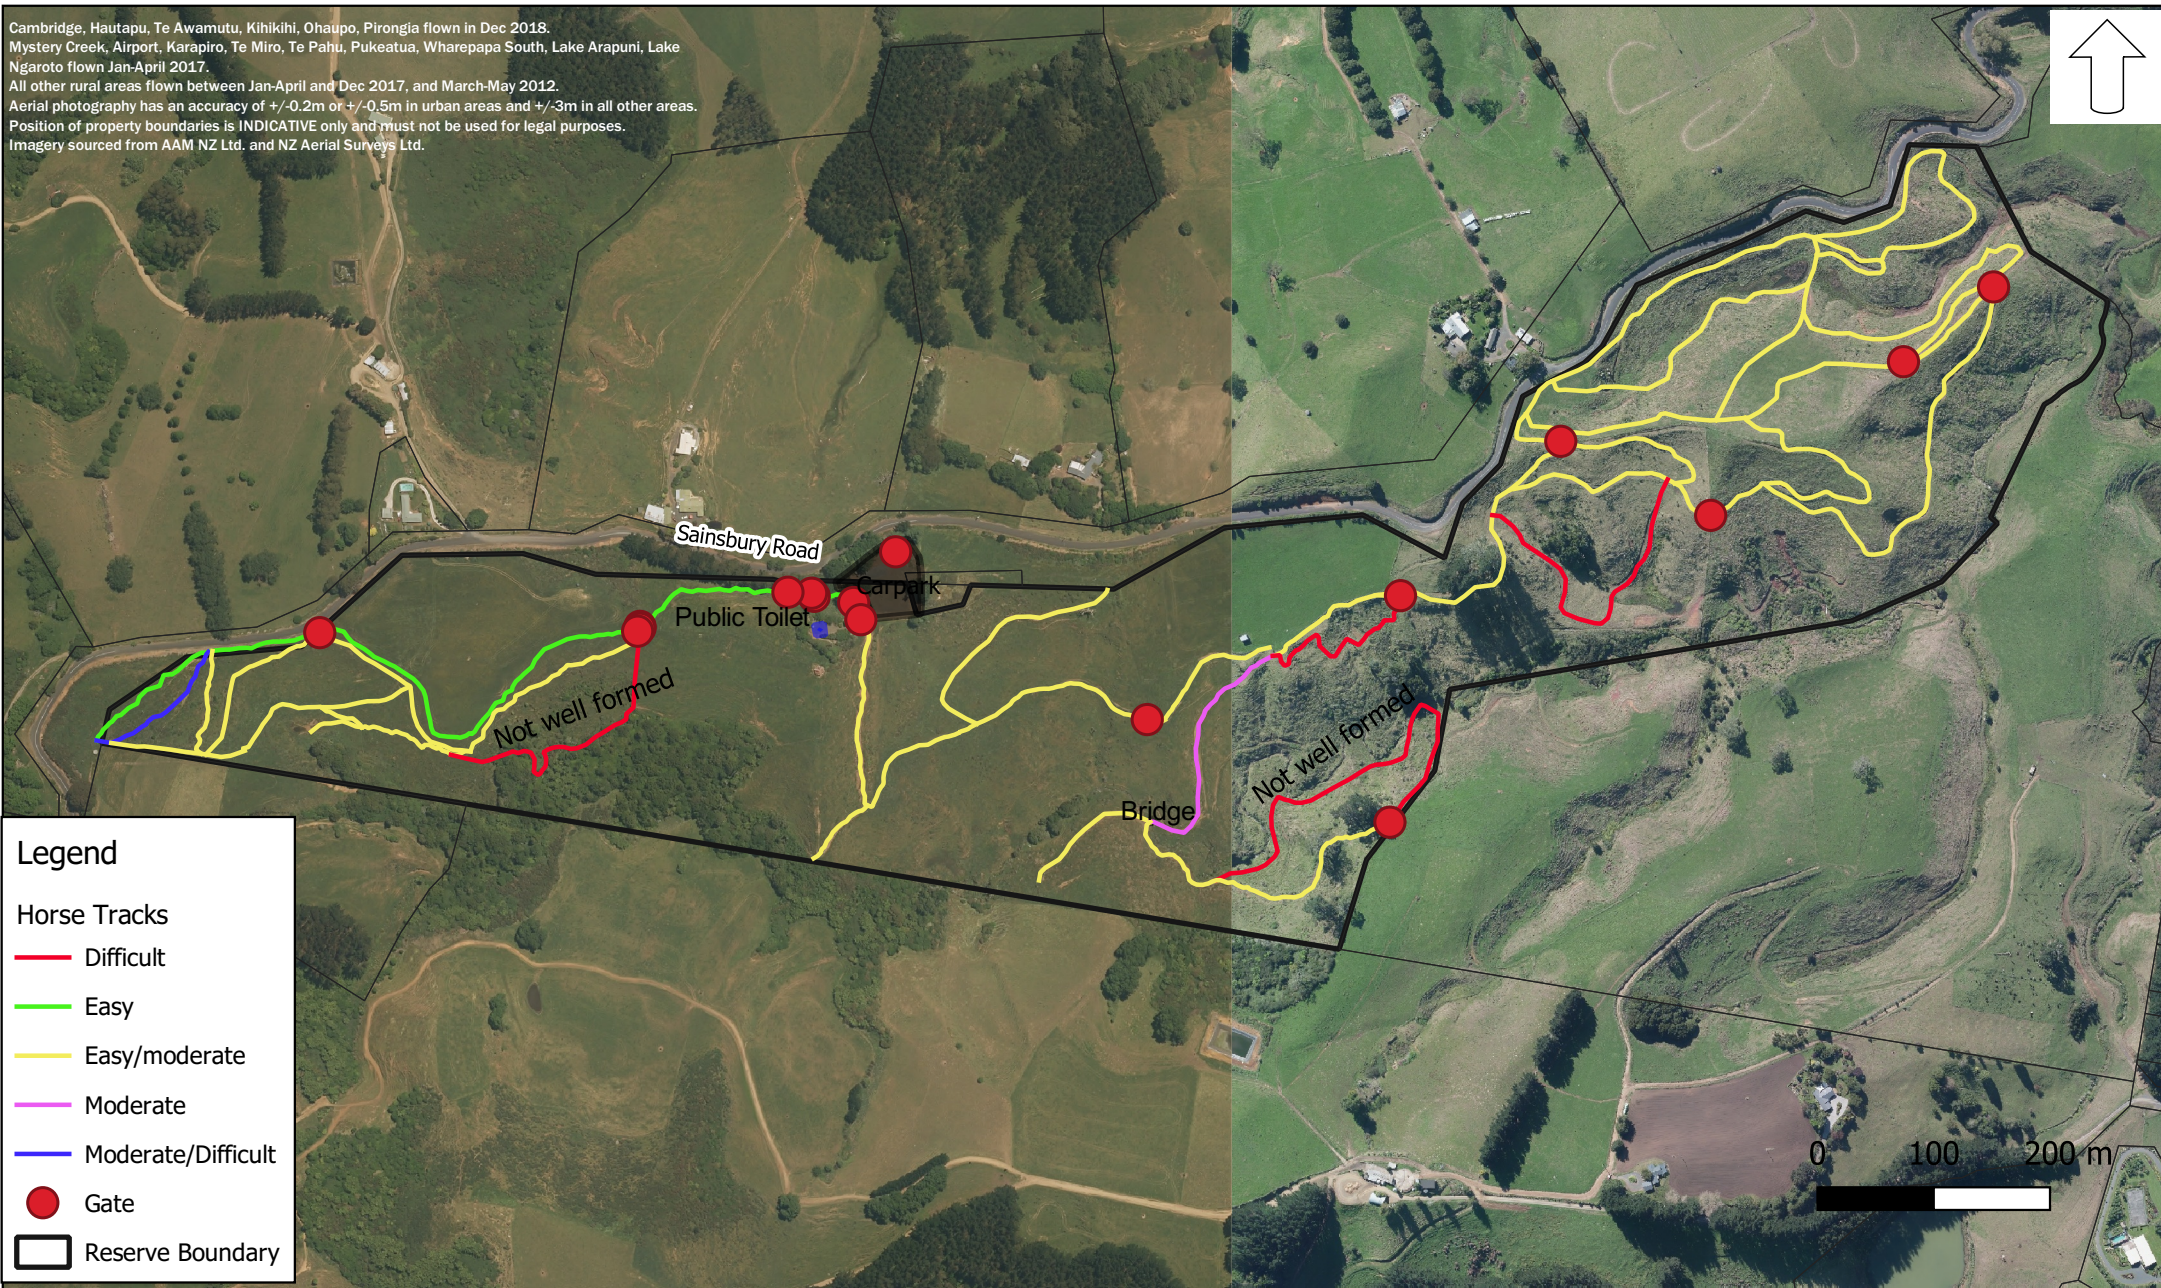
Cambridge, Hautapu, Te Awamutu, Kihikihi, Ohaupo, Pirongia flown in Dec 2018.
Mystery Creek, Airport, Karapiro, Te Miro, Te Pahu, Pukeatua, Wharepapa South, Lake Arapuni, Lake Ngaroto flown Jan-April 2017.
All other rural areas flown between Jan-April and Dec 2017, and March-May 2012.
Aerial photography has an accuracy of +/-0.2m or +/-0.5m in urban areas and +/-3m in all other areas.
Position of property boundaries is INDICATIVE only and must not be used for legal purposes.
Imagery sourced from AAM NZ Ltd. and NZ Aerial Surveys Ltd.

Sainsbury Road
Carpark
Public Toilet
Not well formed
Bridge
Not well formed

Legend
Horse Tracks
Difficult
Easy
Easy/moderate
Moderate
Moderate/Difficult
Gate
Reserve Boundary

0 100 200 m